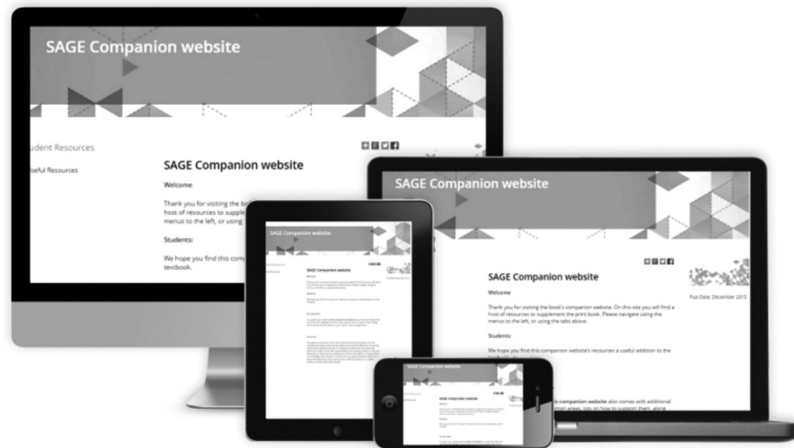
SAGE Companion website

udent Resources

seful Resources

SAGE Companion website

Welcome

Thank you for visiting the b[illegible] host of resources to supple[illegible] menus to the left, or using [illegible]

Students:

We hope you find this comp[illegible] textbook.

SAGE Companion website

SAGE Companion website

Welcome

Thank you for visiting the book's companion website. On this site you will find a host of resources to supplement the print book. Please navigate using the menus to the left, or using the tabs above.

Students:

We hope you find this companion website's resources a useful addition to the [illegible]

Pub Date: December 2015

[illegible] companion website also comes with additional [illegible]

SAGE Companion website

SAGE Companion website

SAGE Companion website